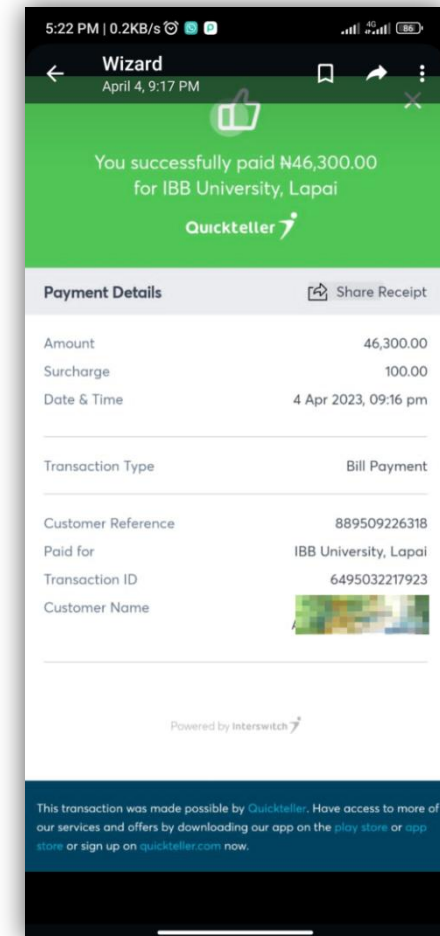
5:22 PM | 0.2KB/s

Wizard
April 4, 9:17 PM

You successfully paid ₦46,300.00 for IBB University, Lapai

Quickteller

Payment Details

Share Receipt

| | |
|---|---|
| Amount | 46,300.00 |
| Surcharge | 100.00 |
| Date & Time | 4 Apr 2023, 09:16 pm |

| | |
|---|---|
| Transaction Type | Bill Payment |

| | |
|---|---|
| Customer Reference | 889509226318 |
| Paid for | IBB University, Lapai |
| Transaction ID | 6495032217923 |
| Customer Name | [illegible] |

Powered by Interswitch

This transaction was made possible by Quickteller. Have access to more of our services and offers by downloading our app on the play store or app store or sign up on quickteller.com now.